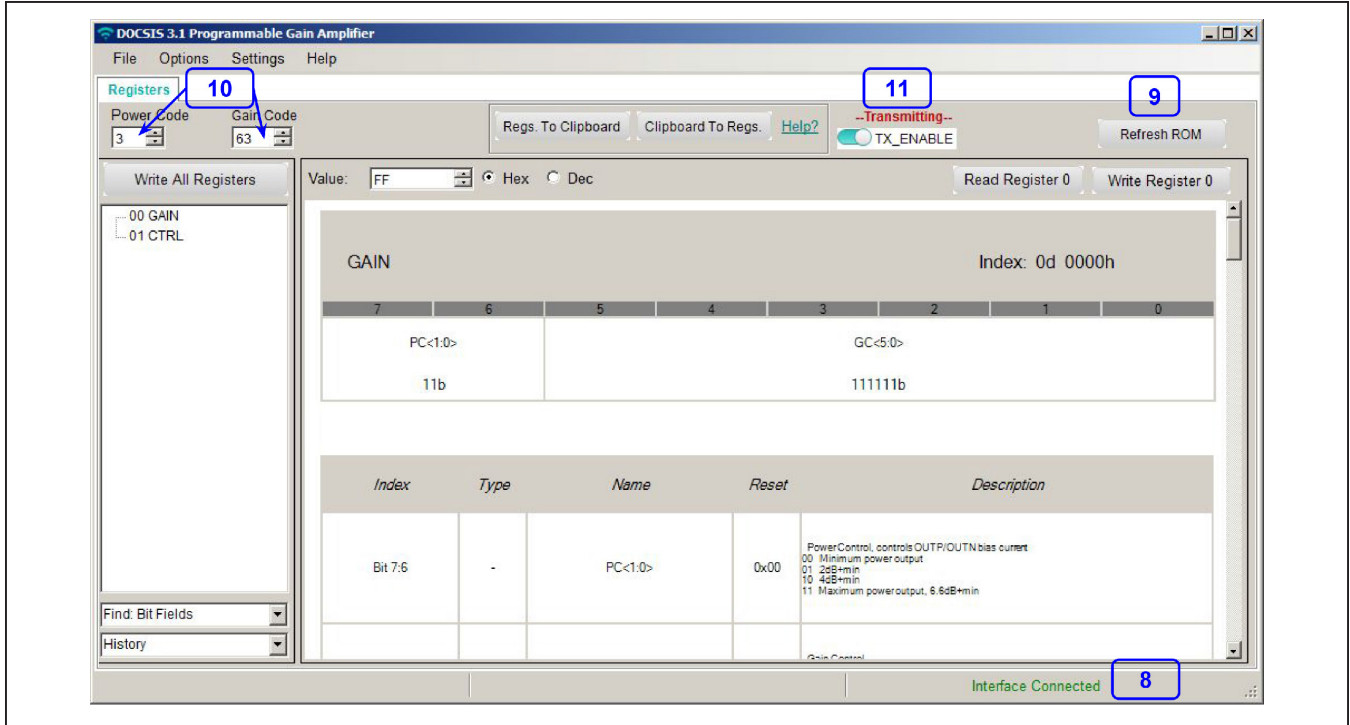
DOCSIS 3.1 Programmable Gain Amplifier

File Options Settings Help

Registers

10

Power Code 3

Gain Code 63

Regs. To Clipboard  Clipboard To Regs.  Help?

11

--Transmitting--

TX_ENABLE

9

Refresh ROM

Write All Registers

00 GAIN
01 CTRL

Value: FF  Hex  Dec

Read Register 0  Write Register 0

GAIN

Index: 0d 0000h

| 7 | 6 | 5 | 4 | 3 | 2 | 1 | 0 |
|---|---|---|---|---|---|---|---|
| PC<1:0> 11b | | GC<5:0> 111111b | | | | | |

| Index | Type | Name | Reset | Description |
|---|---|---|---|---|
| Bit 7:6 | - | PC<1:0> | 0x00 | PowerControl, controls OUTP/OUTN bias current 00 Minimum power output 01 2dB+min 10 4dB+min 11 Maximum power output, 6.6dB+min |
| | | | | Gain Control |

Find: Bit Fields

History

Interface Connected

8